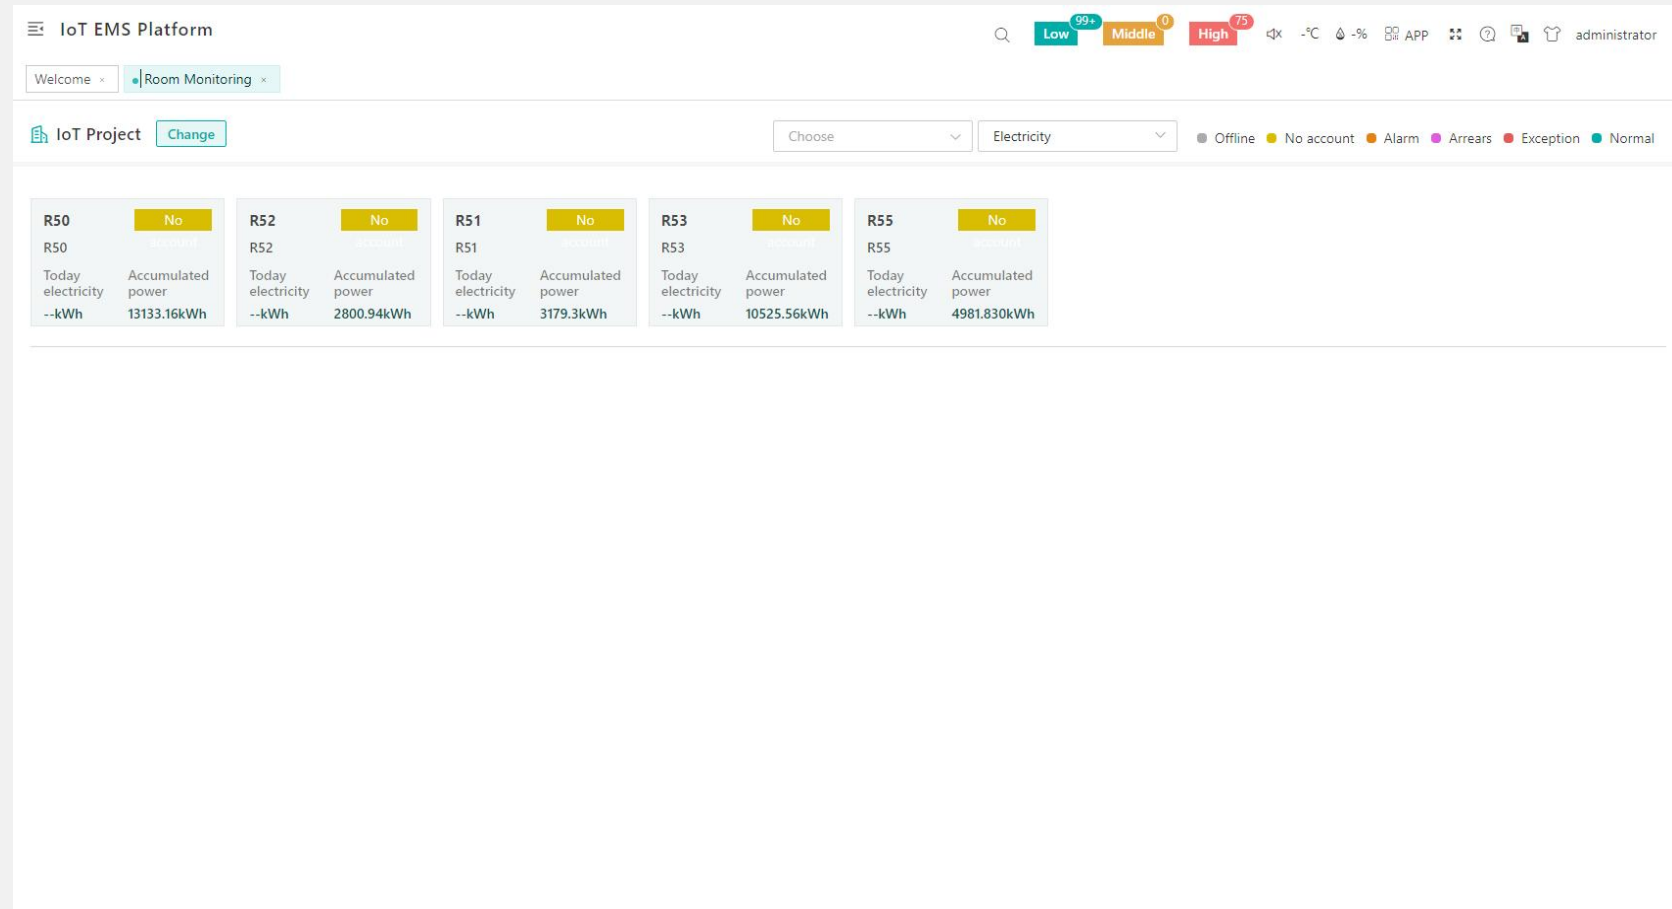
IoT EMS Platform

Low 99+ Middle 0 High 75 -℃ -% APP administrator

Welcome × Room Monitoring ×

IoT Project Change

Choose Electricity

Offline No account Alarm Arrears Exception Normal

R50 No account
R50
Today electricity Accumulated power
--kWh 13133.16kWh

R52 No account
R52
Today electricity Accumulated power
--kWh 2800.94kWh

R51 No account
R51
Today electricity Accumulated power
--kWh 3179.3kWh

R53 No account
R53
Today electricity Accumulated power
--kWh 10525.56kWh

R55 No account
R55
Today electricity Accumulated power
--kWh 4981.830kWh